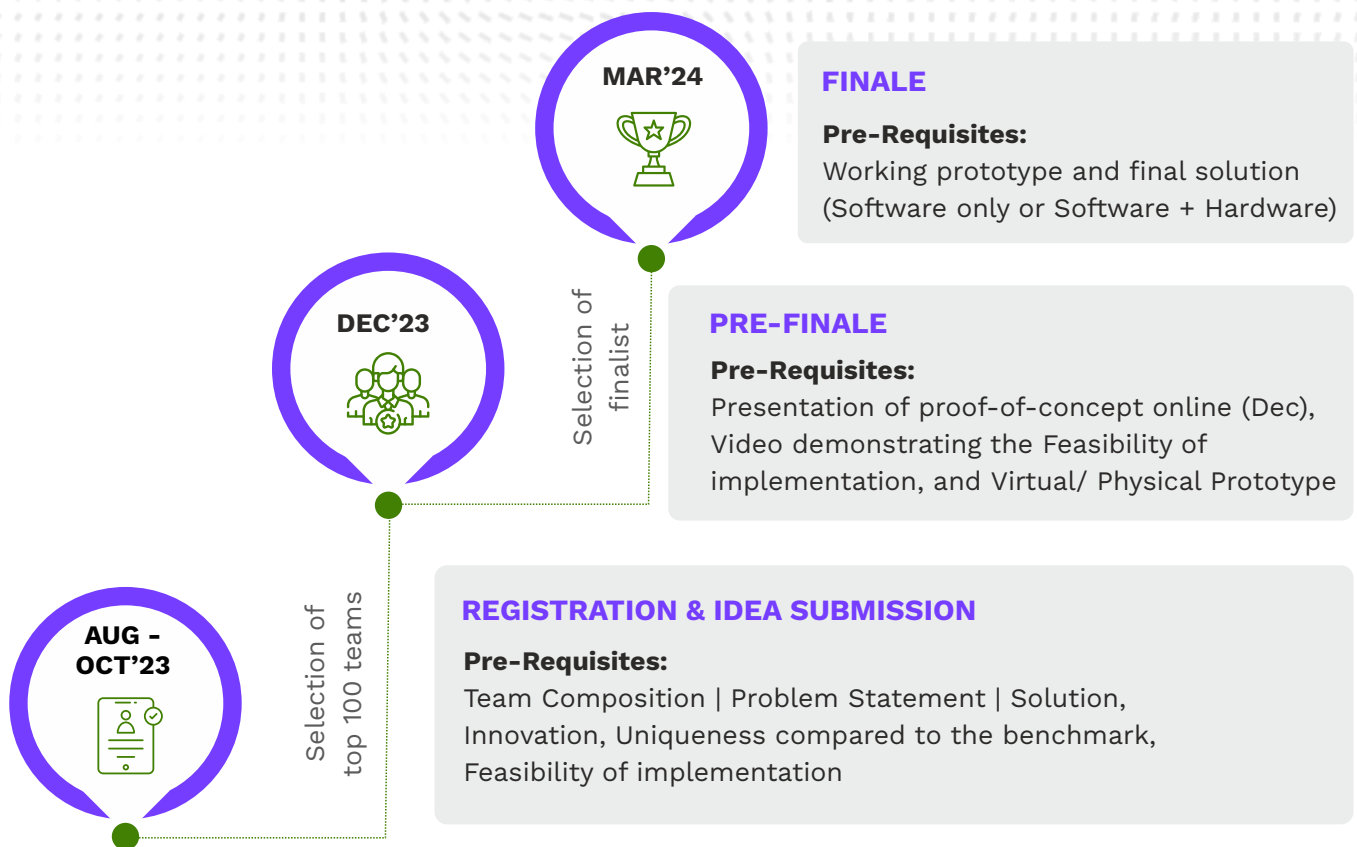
MAR’24

FINALE

Pre-Requisites:
Working prototype and final solution (Software only or Software + Hardware)

Selection of finalist

DEC’23

PRE-FINALE

Pre-Requisites:
Presentation of proof-of-concept online (Dec), Video demonstrating the Feasibility of implementation, and Virtual/ Physical Prototype

Selection of top 100 teams

AUG - OCT’23

REGISTRATION & IDEA SUBMISSION

Pre-Requisites:
Team Composition | Problem Statement | Solution, Innovation, Uniqueness compared to the benchmark, Feasibility of implementation